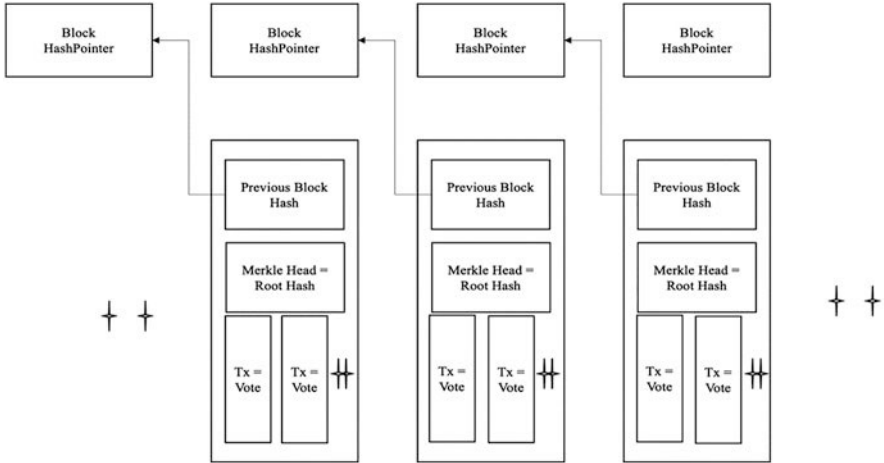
Block HashPointer

Block HashPointer

Block HashPointer

Block HashPointer

Previous Block Hash

Merkle Head = Root Hash

Tx = Vote

Tx = Vote

Previous Block Hash

Merkle Head = Root Hash

Tx = Vote

Tx = Vote

Previous Block Hash

Merkle Head = Root Hash

Tx = Vote

Tx = Vote